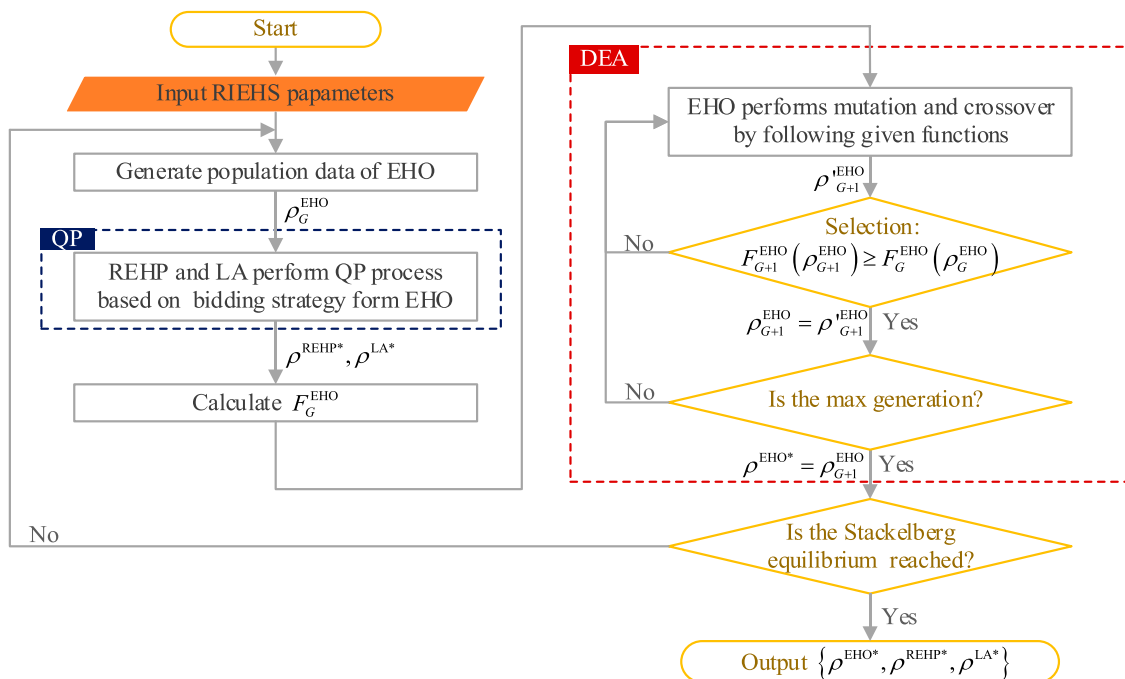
Start

Input RIEHS papameters

Generate population data of EHO

$\rho_G^{\text{EHO}}$

QP

REHP and LA perform QP process based on bidding strategy form EHO

$\rho^{\text{REHP*}}, \rho^{\text{LA*}}$

Calculate $F_G^{\text{EHO}}$

DEA

EHO performs mutation and crossover by following given functions

$\rho'^{\text{EHO}}_{G+1}$

Selection: $F_{G+1}^{\text{EHO}}\left(\rho_{G+1}^{\text{EHO}}\right) \geq F_G^{\text{EHO}}\left(\rho_G^{\text{EHO}}\right)$

No

$\rho_{G+1}^{\text{EHO}} = \rho'^{\text{EHO}}_{G+1}$

Yes

No

Is the max generation?

$\rho^{\text{EHO*}} = \rho_{G+1}^{\text{EHO}}$

Yes

No

Is the Stackelberg equilibrium reached?

Yes

Output $\left\{\rho^{\text{EHO*}}, \rho^{\text{REHP*}}, \rho^{\text{LA*}}\right\}$